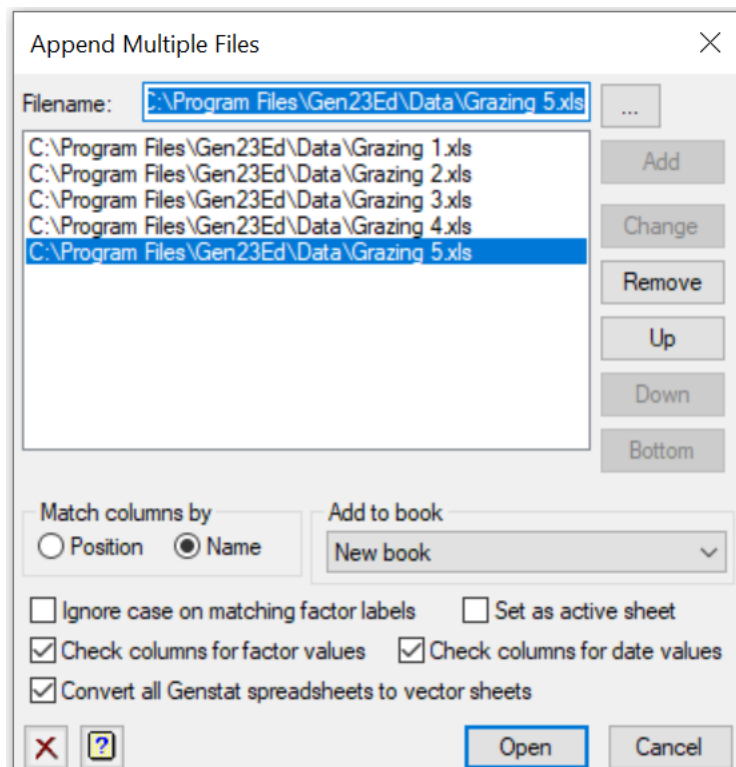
Append Multiple Files

Filename: C:\Program Files\Gen23Ed\Data\Grazing 5.xls ...

C:\Program Files\Gen23Ed\Data\Grazing 1.xls
C:\Program Files\Gen23Ed\Data\Grazing 2.xls
C:\Program Files\Gen23Ed\Data\Grazing 3.xls
C:\Program Files\Gen23Ed\Data\Grazing 4.xls
C:\Program Files\Gen23Ed\Data\Grazing 5.xls

Add
Change
Remove
Up
Down
Bottom

Match columns by
Position
Name

Add to book
New book

Ignore case on matching factor labels
Set as active sheet
Check columns for factor values
Check columns for date values
Convert all Genstat spreadsheets to vector sheets

?
Open
Cancel